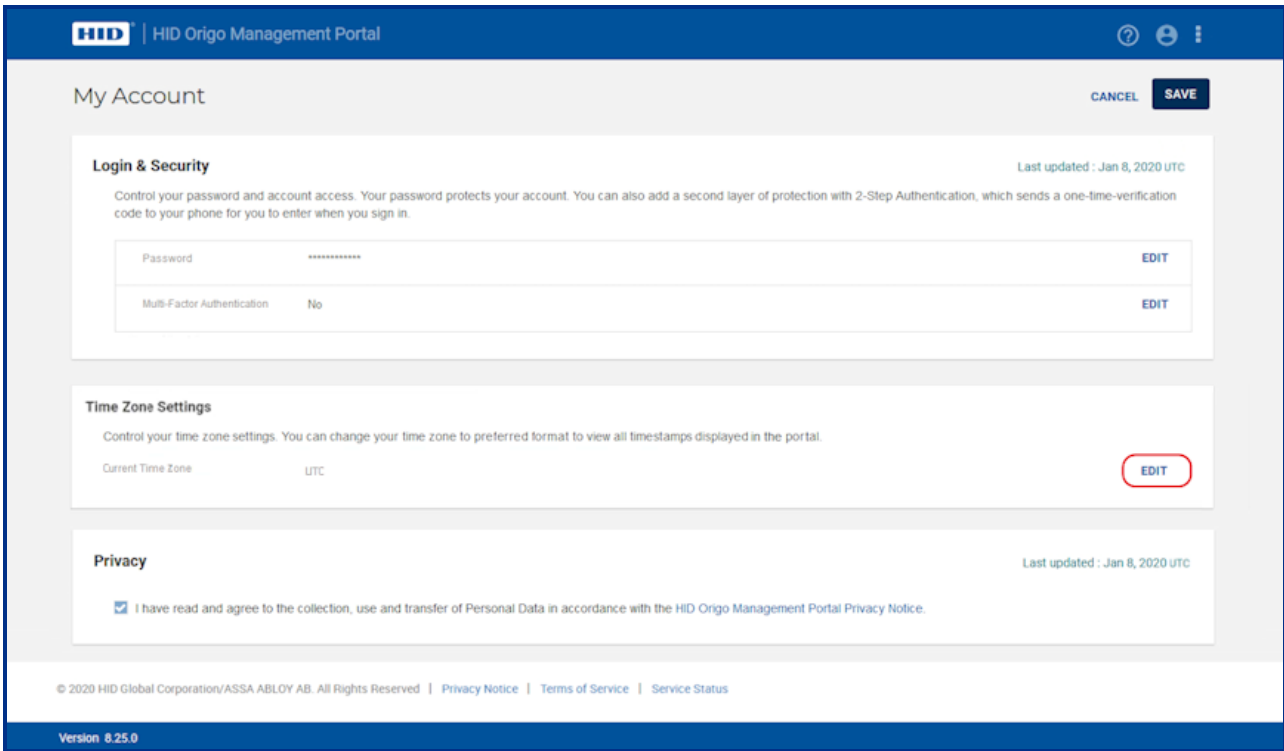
HID | HID Origo Management Portal

My Account

CANCEL SAVE

Login & Security

Last updated : Jan 8, 2020 UTC

Control your password and account access. Your password protects your account. You can also add a second layer of protection with 2-Step Authentication, which sends a one-time-verification code to your phone for you to enter when you sign in.

| Password | ************* | EDIT |
|---|---|---|
| Multi-Factor Authentication | No | EDIT |

Time Zone Settings

Control your time zone settings. You can change your time zone to preferred format to view all timestamps displayed in the portal.

Current Time Zone UTC EDIT

Privacy

Last updated : Jan 8, 2020 UTC

I have read and agree to the collection, use and transfer of Personal Data in accordance with the HID Origo Management Portal Privacy Notice.

© 2020 HID Global Corporation/ASSA ABLOY AB. All Rights Reserved | Privacy Notice | Terms of Service | Service Status

Version 8.25.0